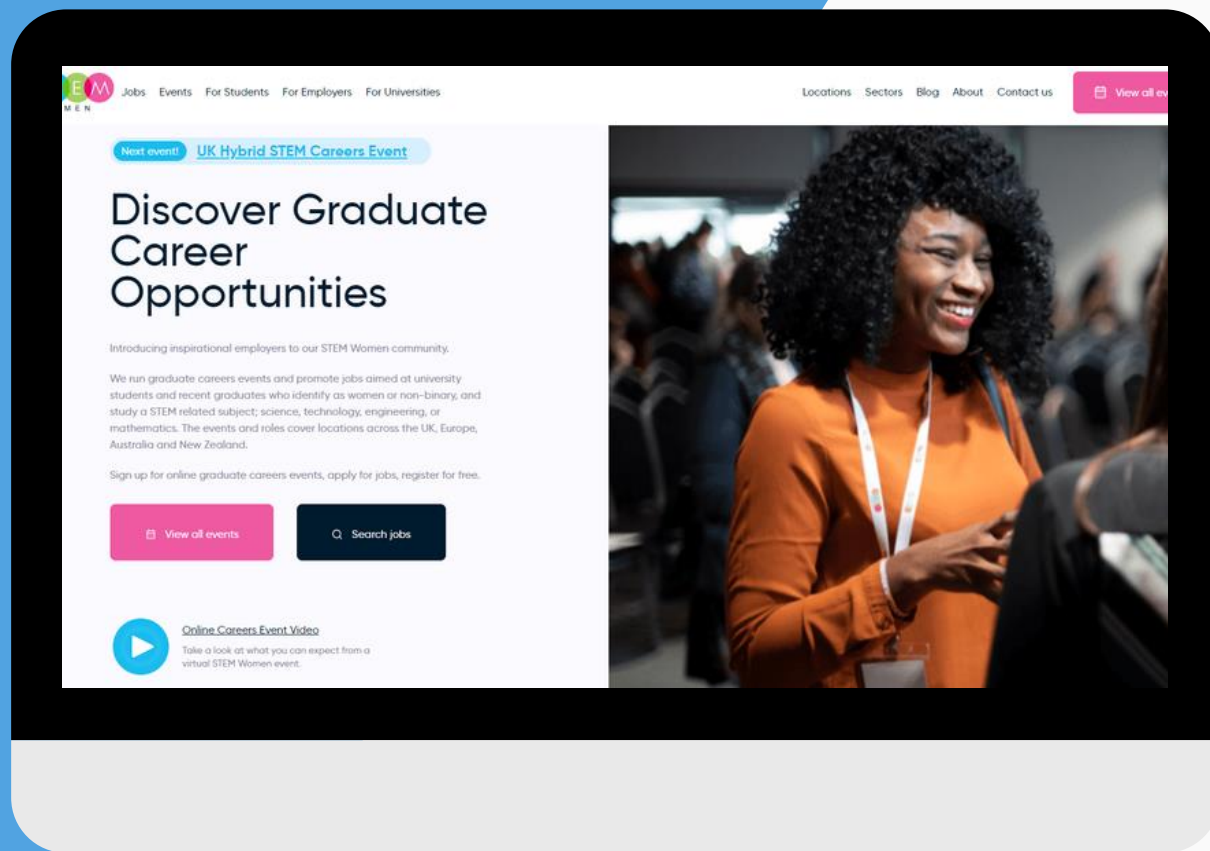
E M
M E N

Jobs Events For Students For Employers For Universities

Locations Sectors Blog About Contact us

View all ev

Next event! UK Hybrid STEM Careers Event

Discover Graduate Career Opportunities

Introducing inspirational employers to our STEM Women community.

We run graduate careers events and promote jobs aimed at university students and recent graduates who identify as women or non-binary, and study a STEM related subject; science, technology, engineering, or mathematics. The events and roles cover locations across the UK, Europe, Australia and New Zealand.

Sign up for online graduate careers events, apply for jobs, register for free.

View all events

Search jobs

Online Careers Event Video

Take a look at what you can expect from a virtual STEM Women event.